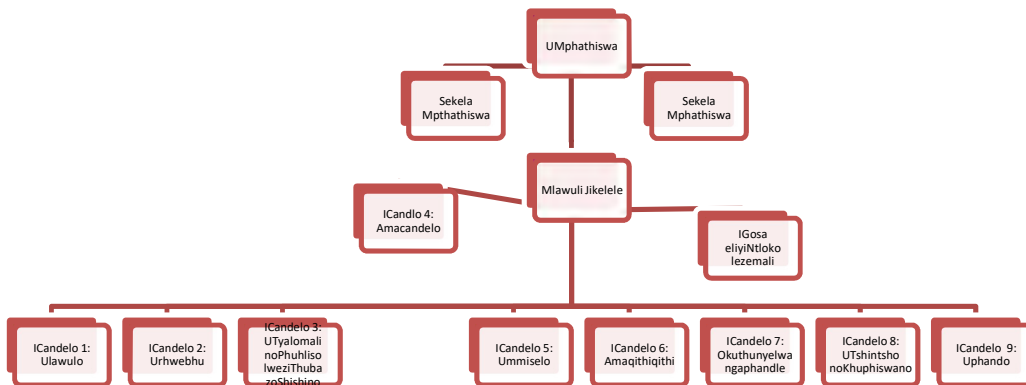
UMphathiswa

Sekela Mpthathiswa

Sekela Mphathiswa

Mlawuli Jikelele

ICandlo 4: Amacandelo

IGosa eliyiNtloko lezemali

ICandelo 1: Ulawulo

ICandelo 2: Urhwebhu

ICandelo 3: UTyalomali noPhuhliso lweziThuba zoShishino

ICandelo 5: Ummiselo

ICandelo 6: Amaqithiqithi

ICandelo 7: Okuthunyelwa ngaphandle

ICandelo 8: UTshintsho noKhuphiswano

ICandelo 9: Uphando